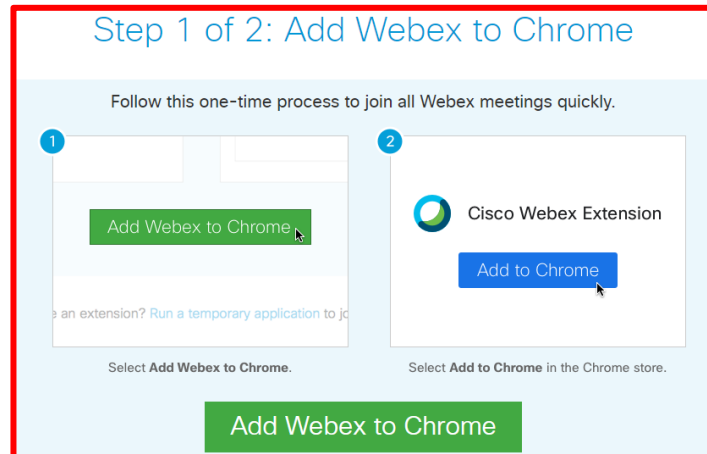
Step 1 of 2: Add Webex to Chrome

Follow this one-time process to join all Webex meetings quickly.

1

Add Webex to Chrome

e an extension? Run a temporary application to jo

Select **Add Webex to Chrome**.

2

Cisco Webex Extension

Add to Chrome

Select **Add to Chrome** in the Chrome store.

Add Webex to Chrome